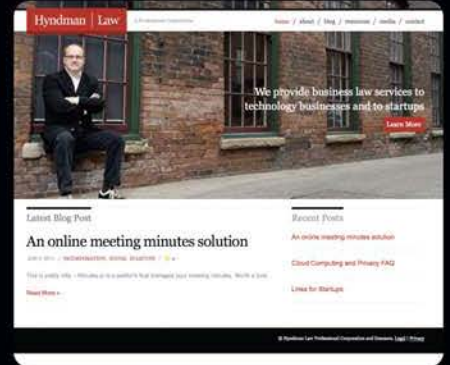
Hyndman | Law

A Professional Corporation

home | about | blog | resources | media | contact

We provide business law services to technology businesses and to startups

Learn More

Latest Blog Post

An online meeting minutes solution

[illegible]

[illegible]

Read More »

Recent Posts

An online meeting minutes solution

Cloud Computing and Privacy FAQ

Links for Startups

© Hyndman Law Professional Corporation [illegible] Legal | Privacy